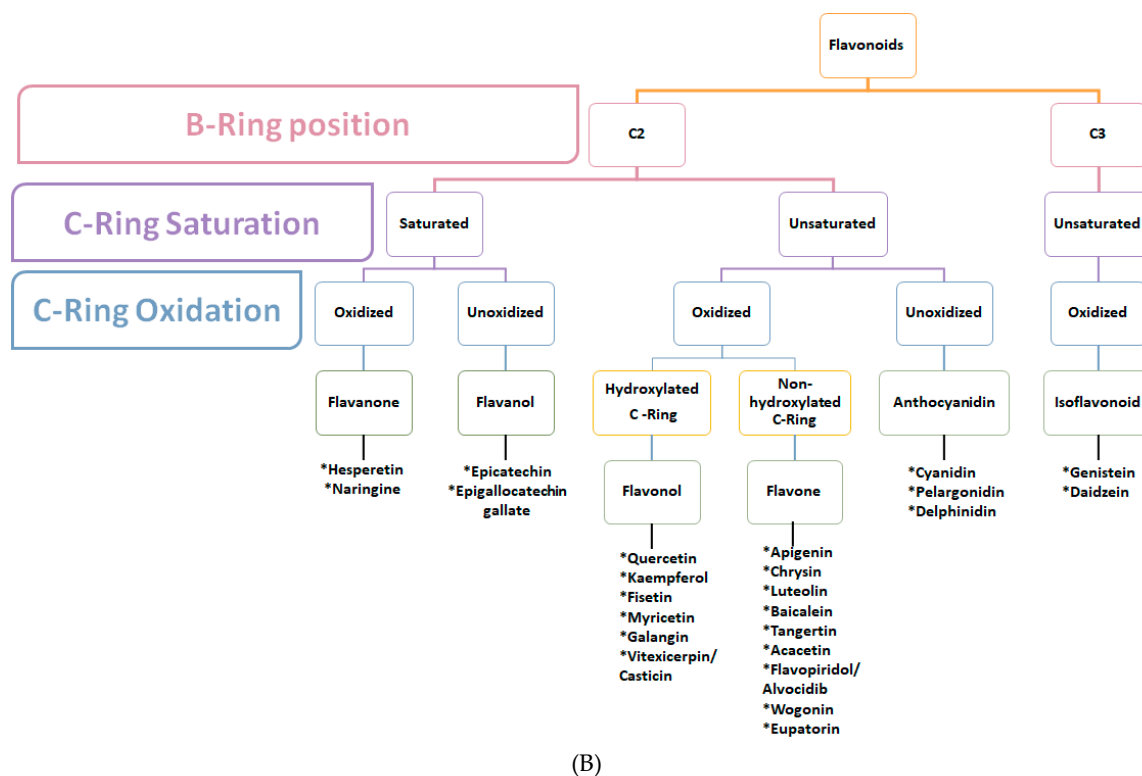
Flavonoids

B-Ring position

C2

C3

C-Ring Saturation

Saturated

Unsaturated

Unsaturated

C-Ring Oxidation

Oxidized

Unoxidized

Oxidized

Unoxidized

Oxidized

Flavanone

*Hesperetin
*Naringine

Flavanol

*Epicatechin
*Epigallocatechin gallate

Hydroxylated C -Ring

Flavonol

*Quercetin
*Kaempferol
*Fisetin
*Myricetin
*Galangin
*Vitexicerpin/ Casticin

Non-hydroxylated C-Ring

Flavone

*Apigenin
*Chrysin
*Luteolin
*Baicalein
*Tangertin
*Acacetin
*Flavopiridol/ Alvocidib
*Wogonin
*Eupatorin

Anthocyanidin

*Cyanidin
*Pelargonidin
*Delphinidin

Isoflavonoid

*Genistein
*Daidzein

(B)